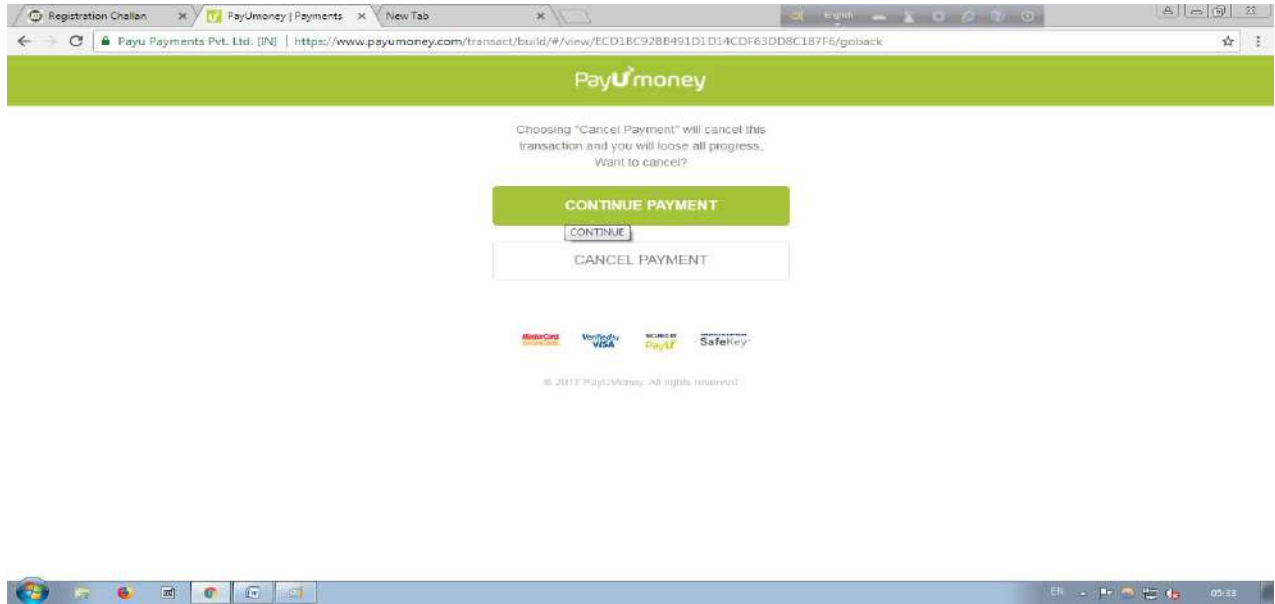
Registration Challan ×
PayUmoney | Payments ×
New Tab ×

English

Payu Payments Pvt. Ltd. [IN] | https://www.payumoney.com/transact/build/#/view/ECD1BC92BB491D1D14CDF63DD8C187F6/goback

PayUmoney

Choosing "Cancel Payment" will cancel this transaction and you will loose all progress. Want to cancel?

CONTINUE PAYMENT

CONTINUE

CANCEL PAYMENT

MasterCard SecureCode
Verified by VISA
SECURED BY PayU
SafeKey

© 2017 PayUMoney. All rights reserved

EN
05:33